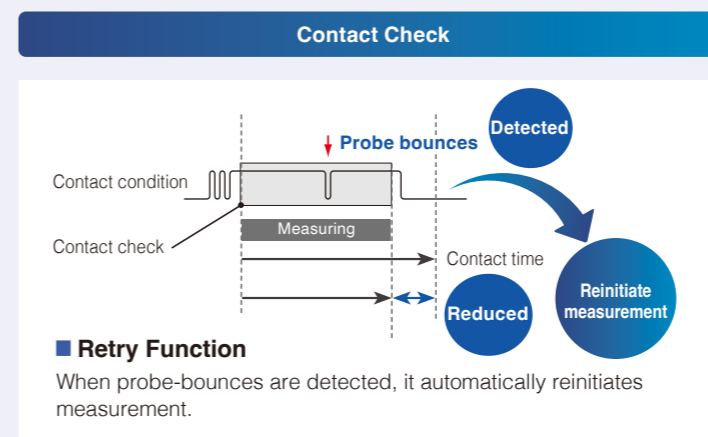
Contact Check

Probe bounces

Detected

Contact condition

Contact check

Measuring

Contact time

Reduced

Reinitiate measurement

■ Retry Function

When probe-bounces are detected, it automatically reinitiates measurement.